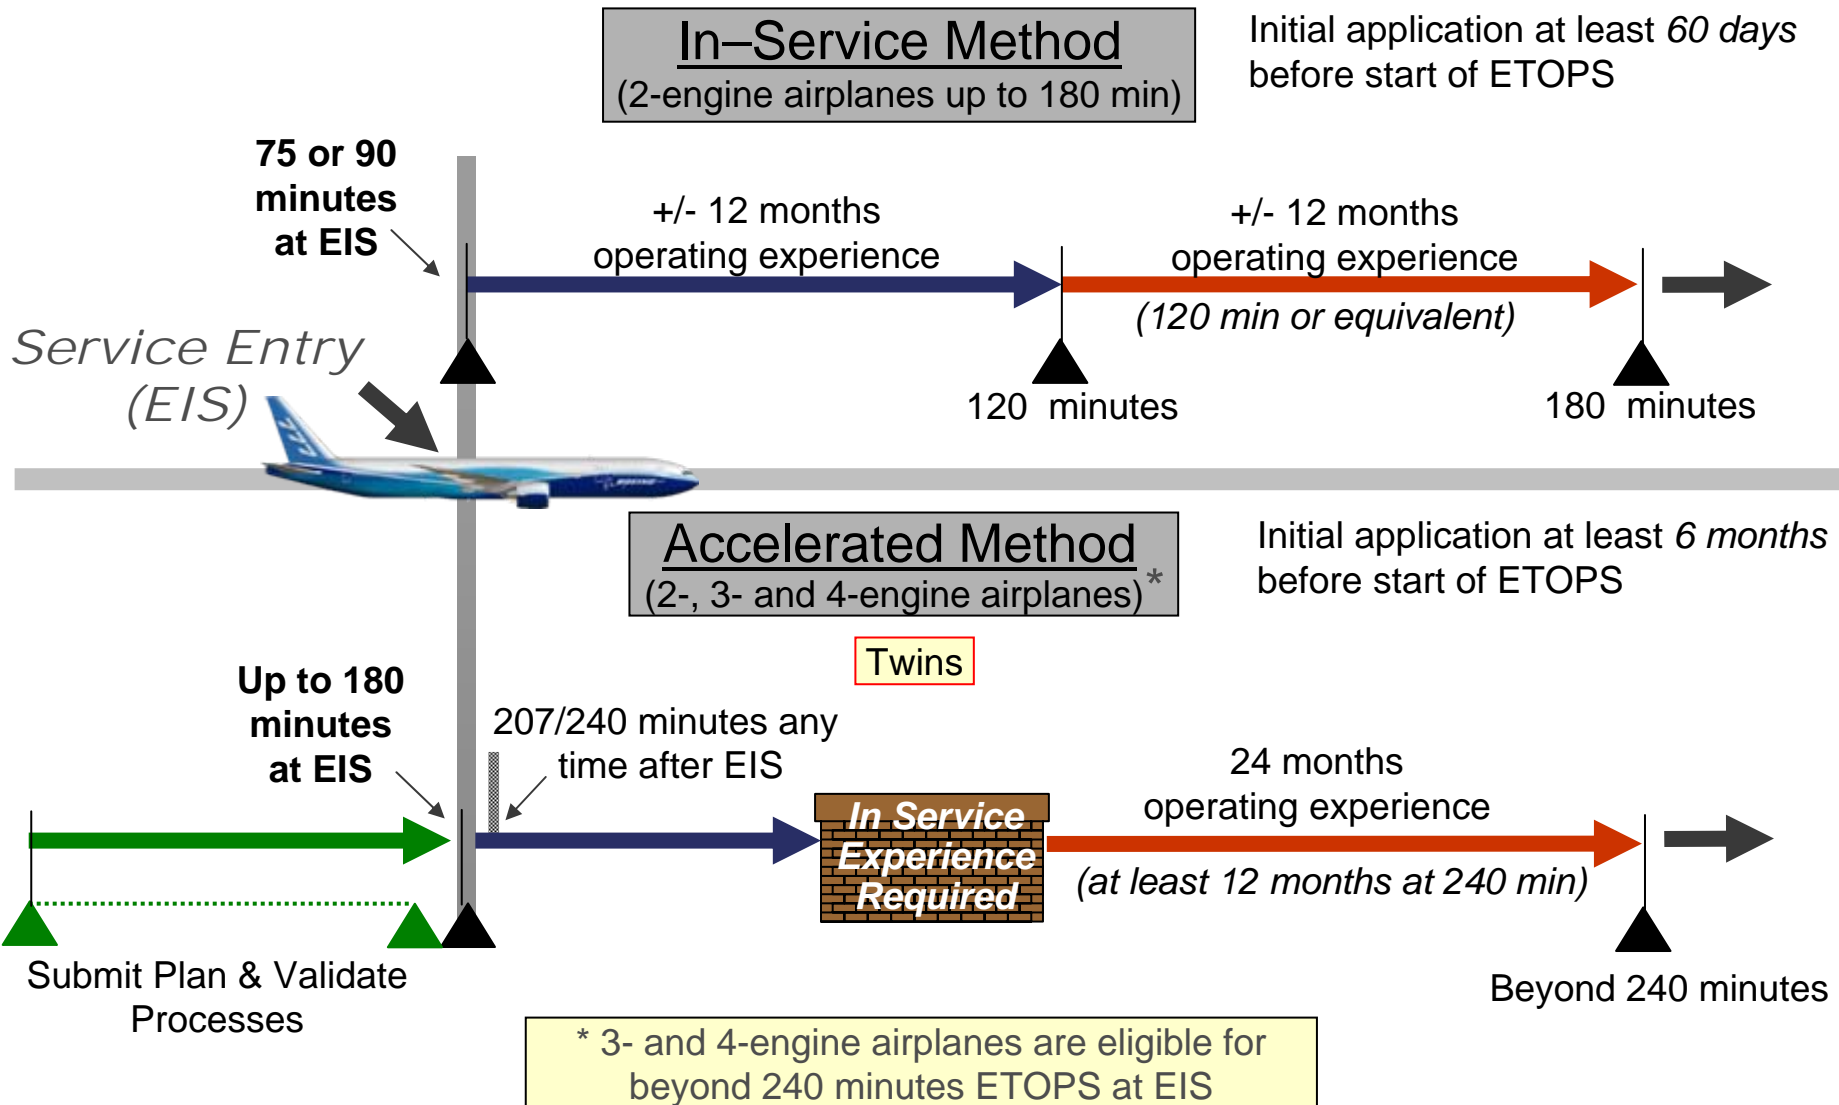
In–Service Method
(2-engine airplanes up to 180 min)

Initial application at least *60 days* before start of ETOPS

75 or 90 minutes at EIS

+/- 12 months operating experience

+/- 12 months operating experience
(120 min or equivalent)

Service Entry (EIS)

120 minutes

180 minutes

Accelerated Method
(2-, 3- and 4-engine airplanes) *

Initial application at least *6 months* before start of ETOPS

Twins

Up to 180 minutes at EIS

207/240 minutes any time after EIS

In Service Experience Required

24 months operating experience
(at least 12 months at 240 min)

Submit Plan & Validate Processes

Beyond 240 minutes

* 3- and 4-engine airplanes are eligible for beyond 240 minutes ETOPS at EIS